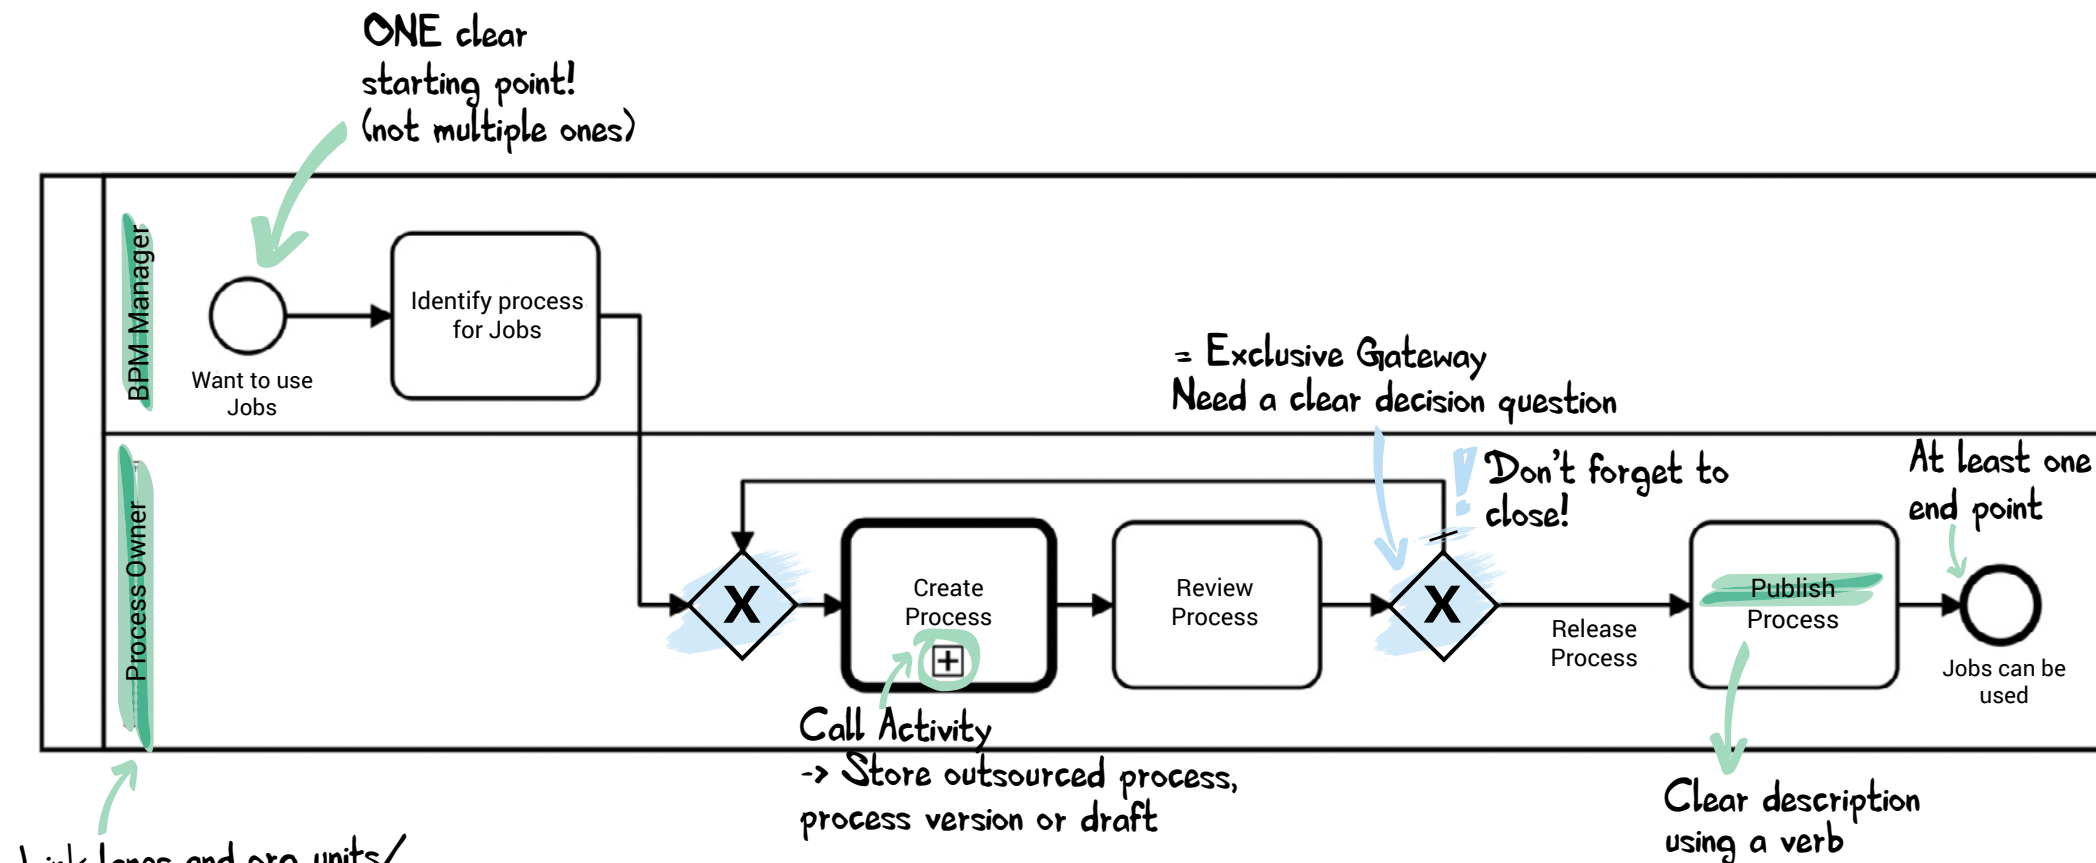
ONE clear starting point! (not multiple ones)

BPM Manager

Want to use Jobs

Identify process for Jobs

= Exclusive Gateway
Need a clear decision question

Process Owner

! Don't forget to close!

At least one end point

X

Create Process

Review Process

X

Release Process

Publish Process

Jobs can be used

Call Activity
-> Store outsourced process, process version or draft

Clear description using a verb

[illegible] lanes and org units/